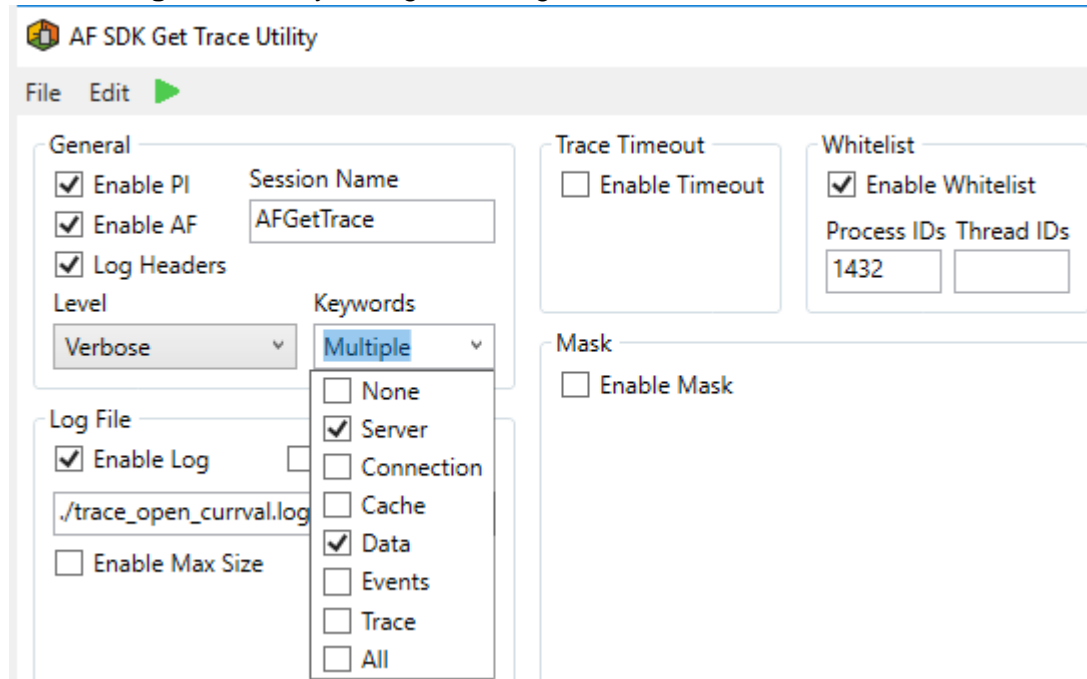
AF SDK Get Trace Utility

File Edit

General
Enable PI
Enable AF
Log Headers
Session Name
AFGetTrace
Level
Verbose
Keywords
Multiple

None
Server
Connection
Cache
Data
Events
Trace
All

Log File
Enable Log
./trace_open_curval.log
Enable Max Size

Trace Timeout
Enable Timeout

Whitelist
Enable Whitelist
Process IDs Thread IDs
1432

Mask
Enable Mask